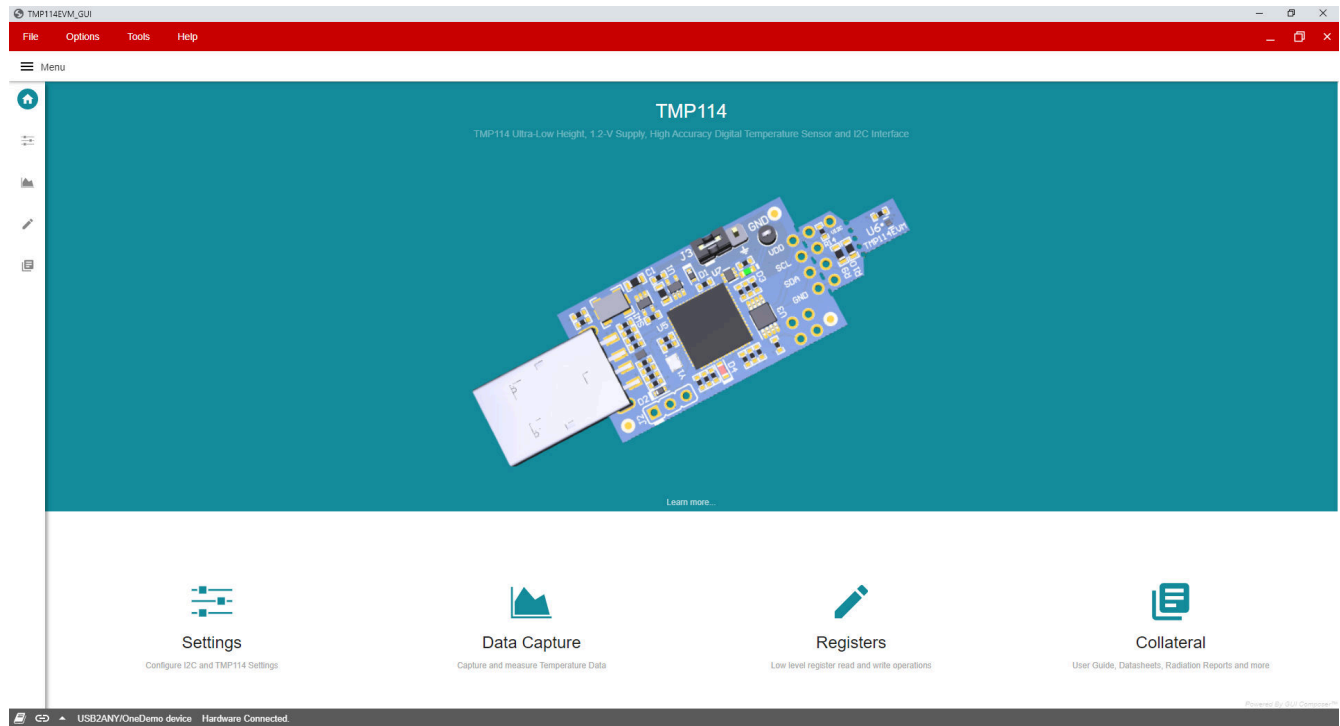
TMP114EVM_GUI

File Options Tools Help

Menu

TMP114

TMP114 Ultra-Low Height, 1.2-V Supply, High Accuracy Digital Temperature Sensor and I2C Interface

GND J3 VDD SCL SDA GND U6 TMP114EVM U5 C1 C2 J1

Learn more...

Settings
Configure I2C and TMP114 Settings

Data Capture
Capture and measure Temperature Data

Registers
Low level register read and write operations

Collateral
User Guide, Datasheets, Radiation Reports and more

Powered By GUI Composer™

USB2ANY/OneDemo device Hardware Connected.